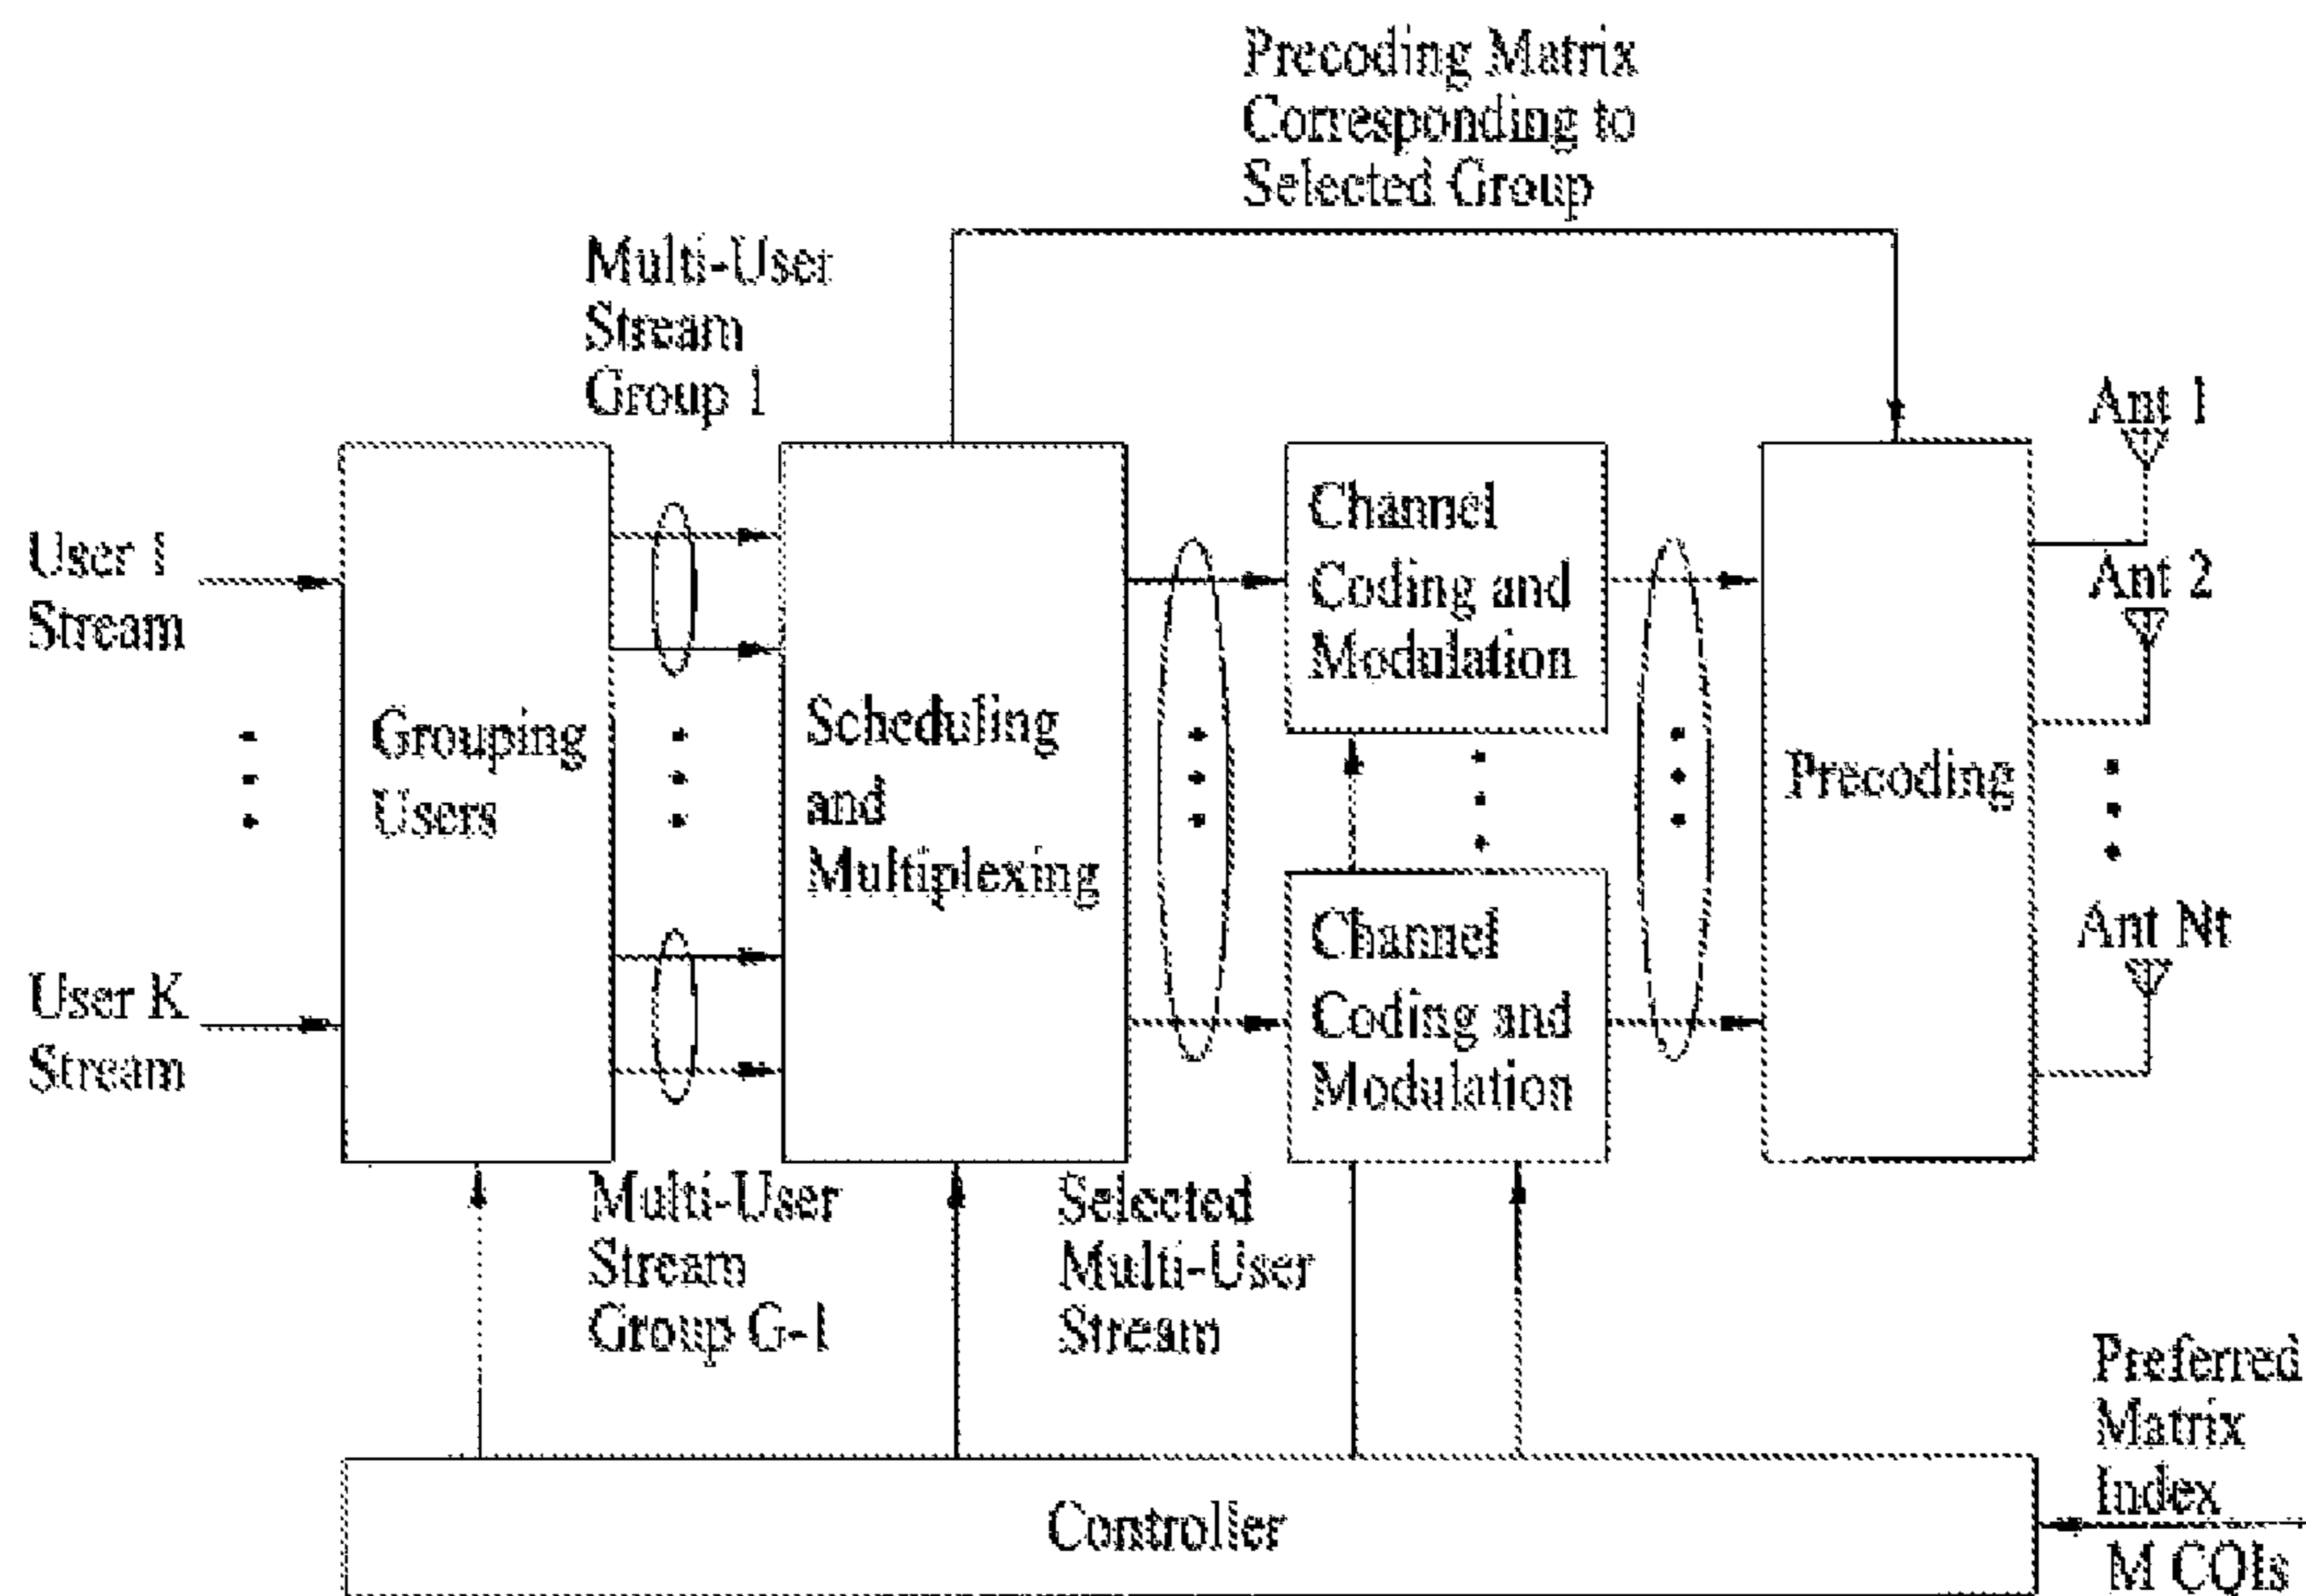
Precoding Matrix Corresponding to Selected Group

Multi-User Stream Group 1

Ant 1

Ant 2

User 1 Stream

Grouping Users

Scheduling and Multiplexing

Channel Coding and Modulation

Precoding

Channel Coding and Modulation

Ant Nt

User K Stream

Multi-User Stream Group G-1

Selected Multi-User Stream

Preferred Matrix Index

Controller

M CQIs